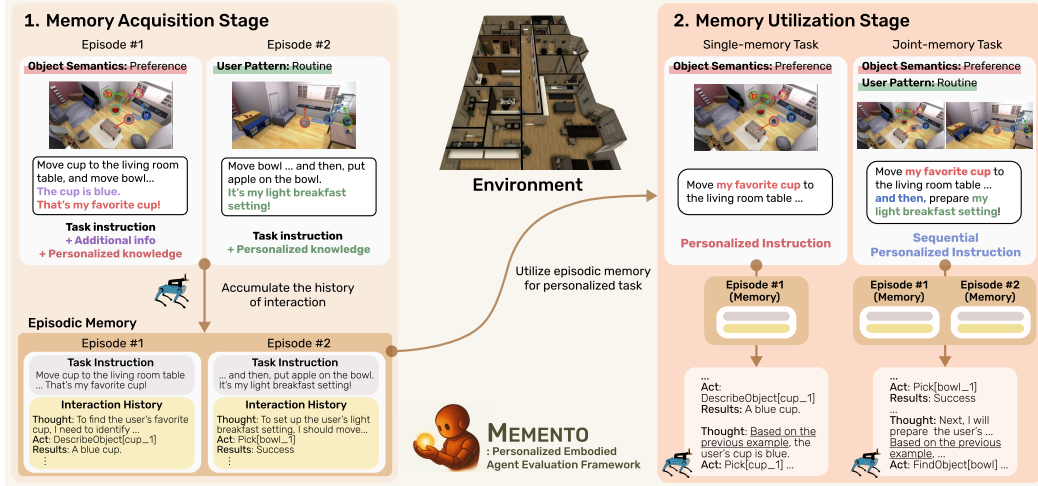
1. Memory Acquisition Stage

Episode #1

Object Semantics: Preference

Move cup to the living room table, and move bowl... The cup is blue. That's my favorite cup!

Task instruction + Additional info + Personalized knowledge

Episode #2

User Pattern: Routine

Move bowl ... and then, put apple on the bowl. It's my light breakfast setting!

Task instruction + Personalized knowledge

Accumulate the history of interaction

Episodic Memory

Episode #1

Task Instruction

Move cup to the living room table ... That's my favorite cup!

Interaction History

Thought: To find the user's favorite cup, I need to identify ...
Act: DescribeObject[cup_1]
Results: A blue cup.
⋮

Episode #2

Task Instruction

... and then, put apple on the bowl. It's my light breakfast setting!

Interaction History

Thought: To set up the user's light breakfast setting, I should move...
Act: Pick[bowl_1]
Results: Success
⋮

Environment

Utilize episodic memory for personalized task

MEMENTO
: Personalized Embodied Agent Evaluation Framework

2. Memory Utilization Stage

Single-memory Task

Object Semantics: Preference

Move my favorite cup to the living room table ...

Personalized Instruction

Episode #1 (Memory)

...
Act: DescribeObject[cup_1]
Results: A blue cup.

Thought: Based on the previous example, the user's cup is blue.
Act: Pick[cup_1] ...

Joint-memory Task

Object Semantics: Preference
User Pattern: Routine

Move my favorite cup to the living room table ... and then, prepare my light breakfast setting!

Sequential Personalized Instruction

Episode #1 (Memory)

Episode #2 (Memory)

...
Act: Pick[bowl_1]
Results: Success
...
Thought: Next, I will prepare the user's ... Based on the previous example, ...
Act: FindObject[bowl] ...